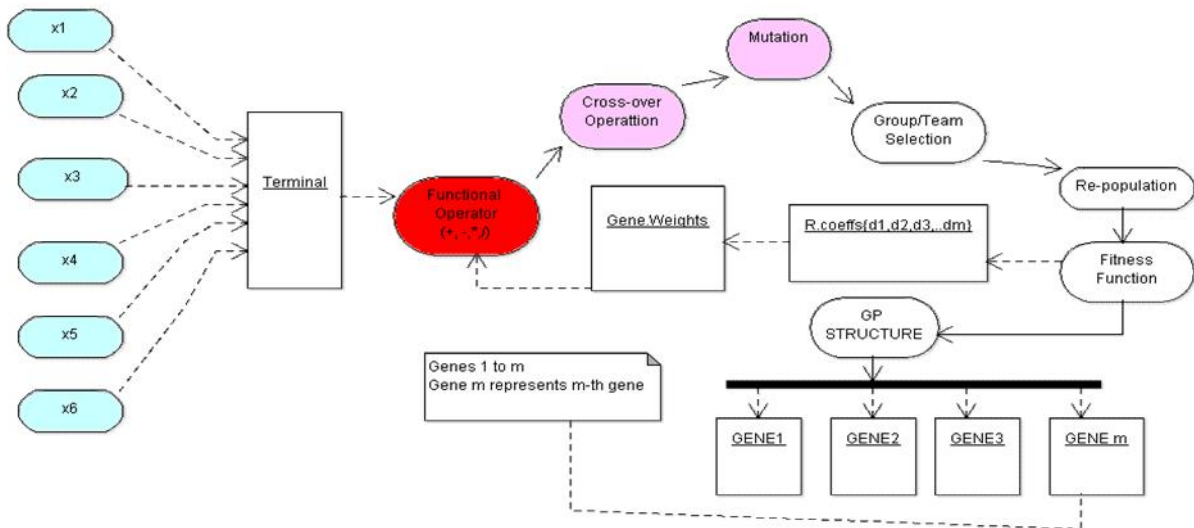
x1

x2

x3

x4

x5

x6

Terminal

Functional Operator (+,-,*,/)

Cross-over Operattion

Mutation

Group/Team Selection

Re-population

Fitness Function

Gene.Weights

R.coeffs(d1,d2,d3,..dm)

GP STRUCTURE

Genes 1 to m
Gene m represents m-th gene

GENE1

GENE2

GENE3

GENE m